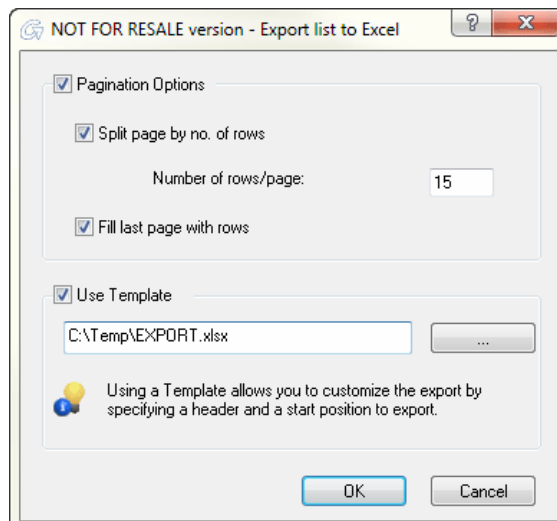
NOT FOR RESALE version - Export list to Excel

?

X

Pagination Options

Split page by no. of rows

Number of rows/page: 15

Fill last page with rows

Use Template

C:\Temp\EXPORT.xlsx

...

Using a Template allows you to customize the export by specifying a header and a start position to export.

OK

Cancel